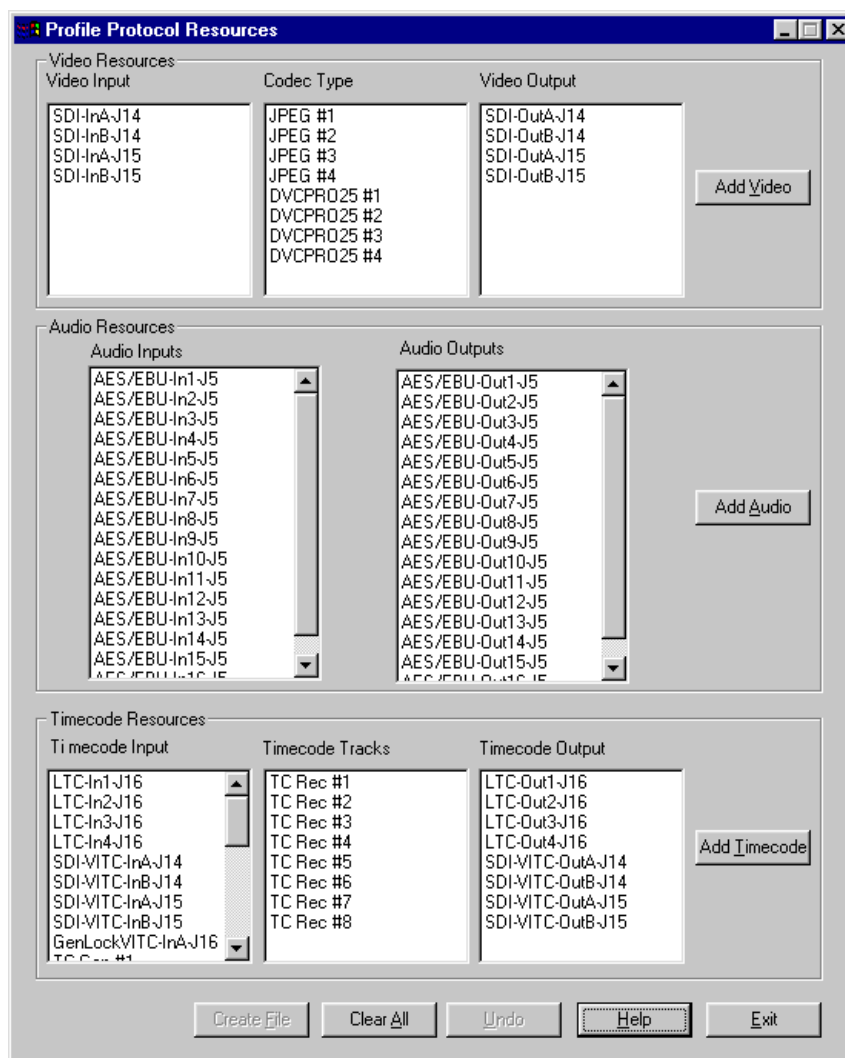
Profile Protocol Resources

Video Resources

Video Input
SDI-InA-J14
SDI-InB-J14
SDI-InA-J15
SDI-InB-J15

Codec Type
JPEG #1
JPEG #2
JPEG #3
JPEG #4
DVCPRO25 #1
DVCPRO25 #2
DVCPRO25 #3
DVCPRO25 #4

Video Output
SDI-OutA-J14
SDI-OutB-J14
SDI-OutA-J15
SDI-OutB-J15

Add Video

Audio Resources

Audio Inputs
AES/EBU-In1-J5
AES/EBU-In2-J5
AES/EBU-In3-J5
AES/EBU-In4-J5
AES/EBU-In5-J5
AES/EBU-In6-J5
AES/EBU-In7-J5
AES/EBU-In8-J5
AES/EBU-In9-J5
AES/EBU-In10-J5
AES/EBU-In11-J5
AES/EBU-In12-J5
AES/EBU-In13-J5
AES/EBU-In14-J5
AES/EBU-In15-J5
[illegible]

Audio Outputs
AES/EBU-Out1-J5
AES/EBU-Out2-J5
AES/EBU-Out3-J5
AES/EBU-Out4-J5
AES/EBU-Out5-J5
AES/EBU-Out6-J5
AES/EBU-Out7-J5
AES/EBU-Out8-J5
AES/EBU-Out9-J5
AES/EBU-Out10-J5
AES/EBU-Out11-J5
AES/EBU-Out12-J5
AES/EBU-Out13-J5
AES/EBU-Out14-J5
AES/EBU-Out15-J5
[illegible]

Add Audio

Timecode Resources

Ti mecode Input
LTC-In1-J16
LTC-In2-J16
LTC-In3-J16
LTC-In4-J16
SDI-VITC-InA-J14
SDI-VITC-InB-J14
SDI-VITC-InA-J15
SDI-VITC-InB-J15
GenLockVITC-InA-J16
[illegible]

Timecode Tracks
TC Rec #1
TC Rec #2
TC Rec #3
TC Rec #4
TC Rec #5
TC Rec #6
TC Rec #7
TC Rec #8

Timecode Output
LTC-Out1-J16
LTC-Out2-J16
LTC-Out3-J16
LTC-Out4-J16
SDI-VITC-OutA-J14
SDI-VITC-OutB-J14
SDI-VITC-OutA-J15
SDI-VITC-OutB-J15

Add Timecode

Create File  Clear All  Undo  Help  Exit